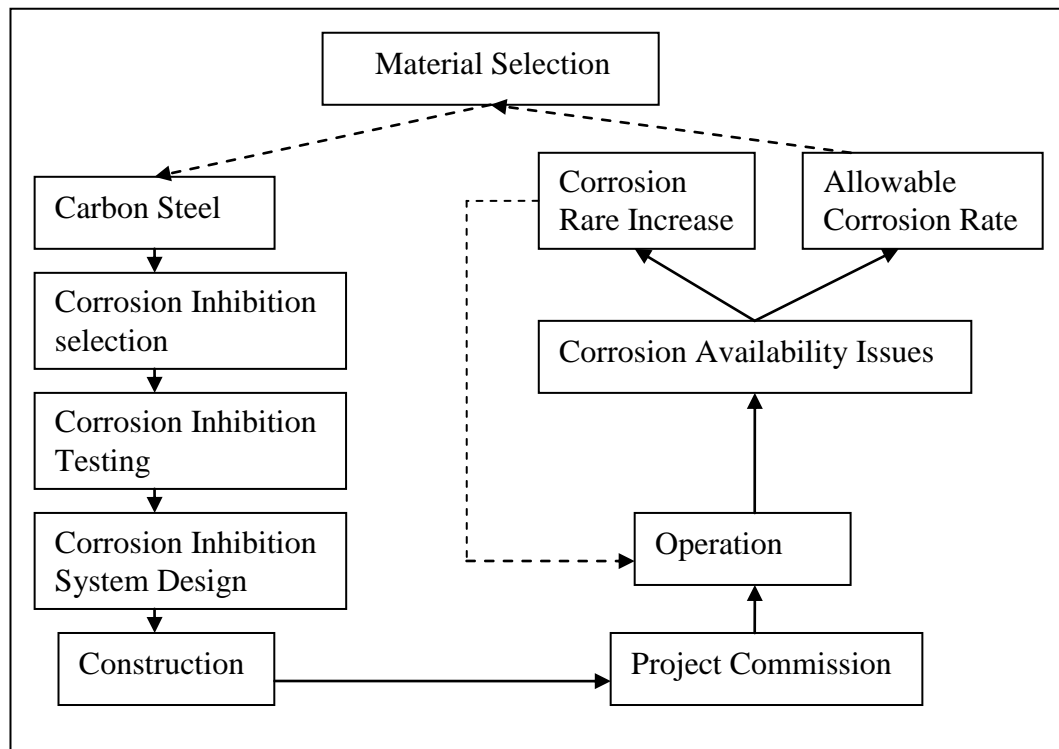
Material Selection

Carbon Steel

Corrosion Inhibition selection

Corrosion Inhibition Testing

Corrosion Inhibition System Design

Construction

Corrosion Rare Increase

Allowable Corrosion Rate

Corrosion Availability Issues

Operation

Project Commission